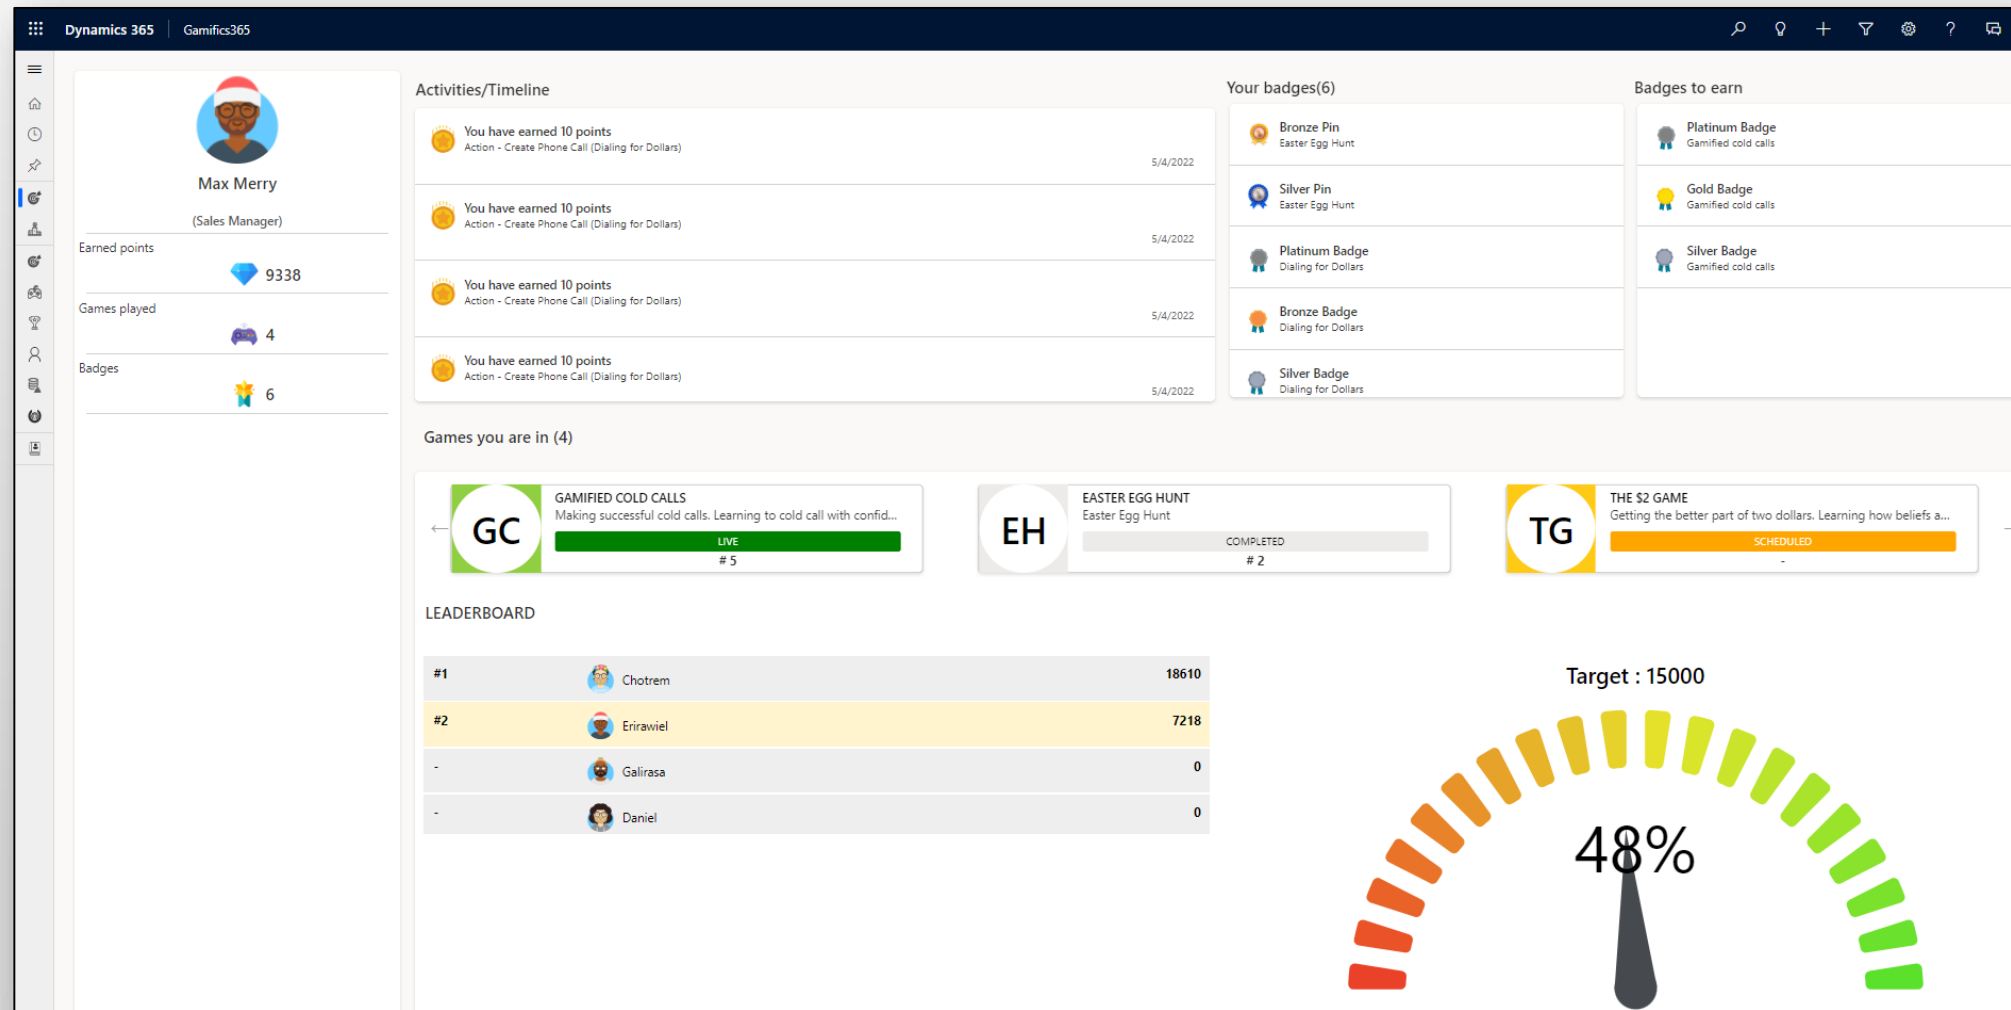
Dynamics 365 | Gamifics365

Max Merry

(Sales Manager)

Earned points

9338

Games played

4

Badges

6

Activities/Timeline

You have earned 10 points
Action - Create Phone Call (Dialing for Dollars)
5/4/2022

You have earned 10 points
Action - Create Phone Call (Dialing for Dollars)
5/4/2022

You have earned 10 points
Action - Create Phone Call (Dialing for Dollars)
5/4/2022

You have earned 10 points
Action - Create Phone Call (Dialing for Dollars)
5/4/2022

Your badges(6)

Bronze Pin
Easter Egg Hunt

Silver Pin
Easter Egg Hunt

Platinum Badge
Dialing for Dollars

Bronze Badge
Dialing for Dollars

Silver Badge
Dialing for Dollars

Badges to earn

Platinum Badge
Gamified cold calls

Gold Badge
Gamified cold calls

Silver Badge
Gamified cold calls

Games you are in (4)

GC
GAMIFIED COLD CALLS
Making successful cold calls. Learning to cold call with confid...
LIVE
# 5

EH
EASTER EGG HUNT
Easter Egg Hunt
COMPLETED
# 2

TG
THE $2 GAME
Getting the better part of two dollars. Learning how beliefs a...
SCHEDULED
-

LEADERBOARD

| | | |
|---|---|---|
| #1 | Chotrem | 18610 |
| #2 | Erirawiel | 7218 |
| - | Galirasa | 0 |
| - | Daniel | 0 |

Target : 15000

48%